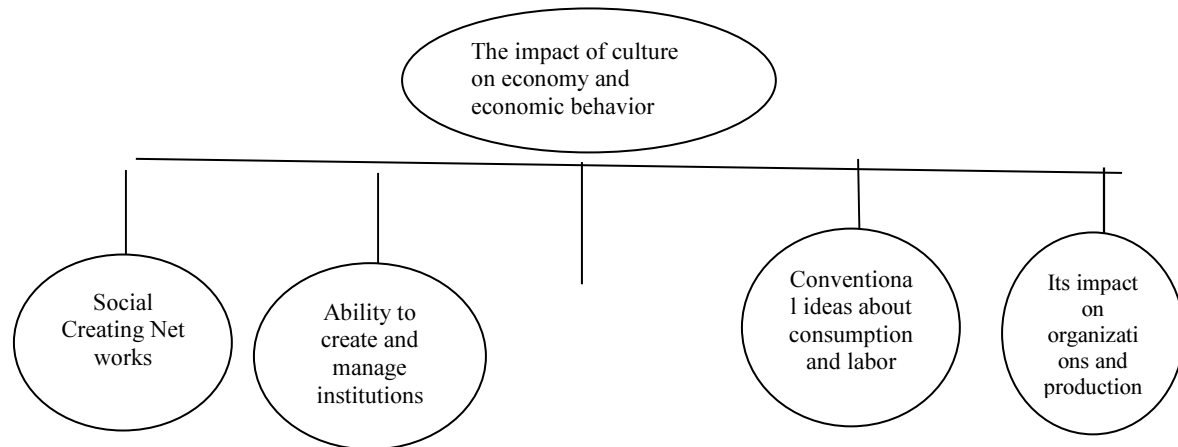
The impact of culture on economy and economic behavior

Social Creating Net works

Ability to create and manage institutions

Conventional ideas about consumption and labor

Its impact on organizations and production